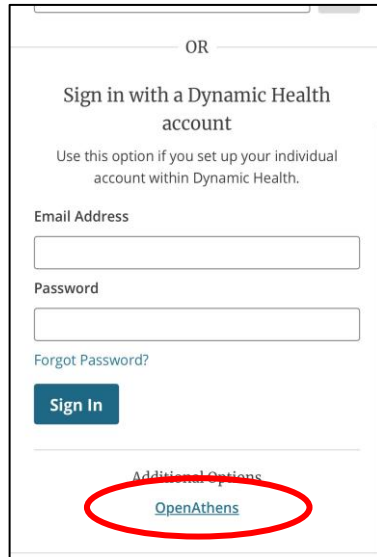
OR

Sign in with a Dynamic Health account

Use this option if you set up your individual account within Dynamic Health.

Email Address

Password

Forgot Password?

Sign In

Additional Options

OpenAthens